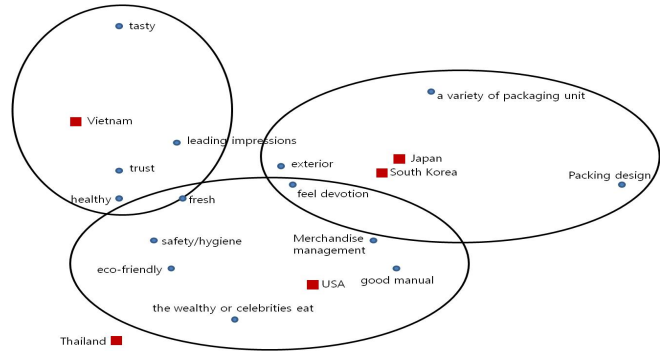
tasty

Vietnam

leading impressions

trust

healthy

fresh

a variety of packaging unit

exterior

Japan

South Korea

feel devotion

Packing design

safety/hygiene

Merchandise management

eco-friendly

good manual

USA

the wealthy or celebrities eat

Thailand